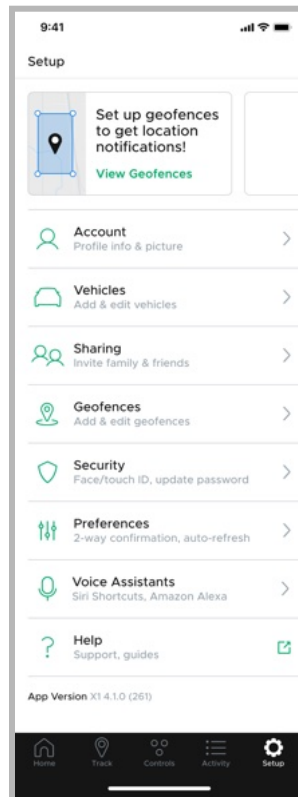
9:41

Setup

Set up geofences to get location notifications!

View Geofences

Account
Profile info & picture

Vehicles
Add & edit vehicles

Sharing
Invite family & friends

Geofences
Add & edit geofences

Security
Face/touch ID, update password

Preferences
2-way confirmation, auto-refresh

Voice Assistants
Siri Shortcuts, Amazon Alexa

Help
Support, guides

App Version X1 4.1.0 (261)

Home Track Controls Activity Setup